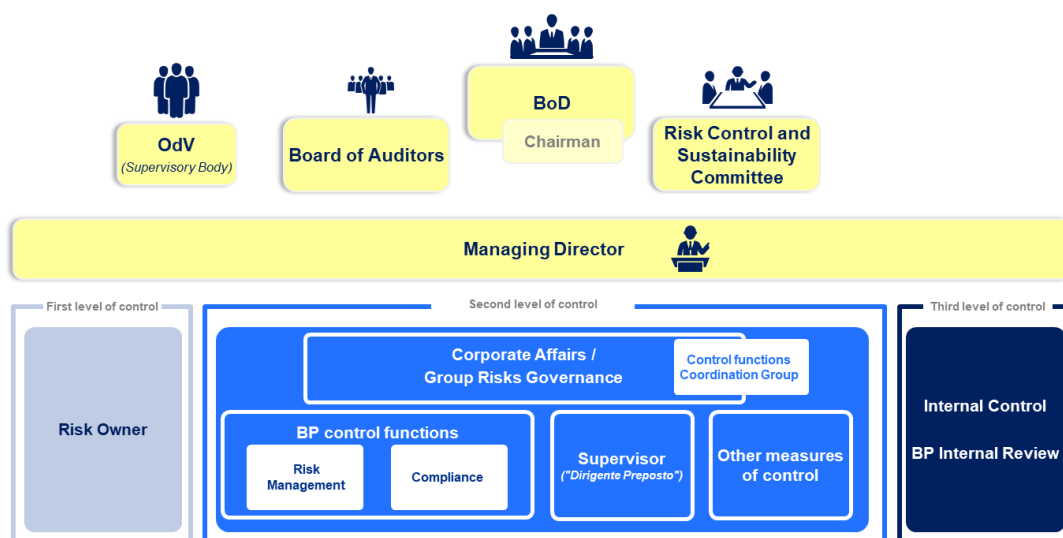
OdV
(Supervisory Body)

Board of Auditors

BoD

Chairman

Risk Control and Sustainability Committee

Managing Director

First level of control

Risk Owner

Second level of control

Corporate Affairs / Group Risks Governance

Control functions Coordination Group

BP control functions

Risk Management

Compliance

Supervisor
("Dirigente Preposto")

Other measures of control

Third level of control

Internal Control

BP Internal Review